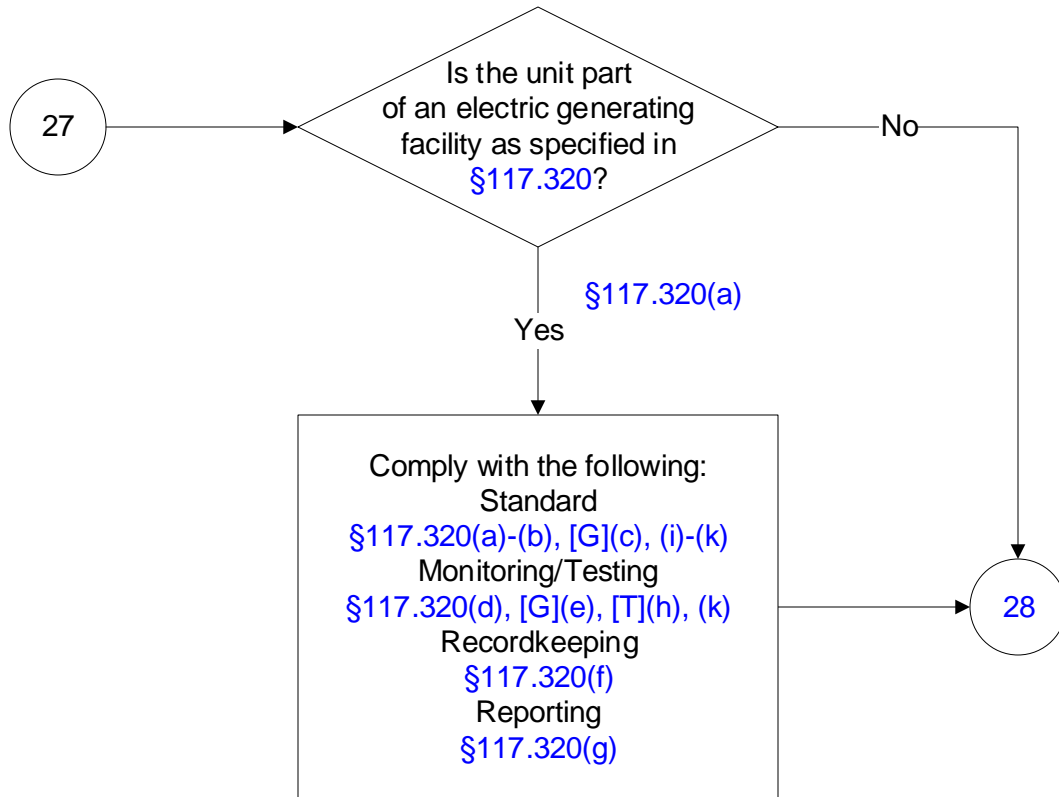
27

Is the unit part of an electric generating facility as specified in §117.320?

No

§117.320(a)

Yes

Comply with the following:
Standard
§117.320(a)-(b), [G](c), (i)-(k)
Monitoring/Testing
§117.320(d), [G](e), [T](h), (k)
Recordkeeping
§117.320(f)
Reporting
§117.320(g)

28